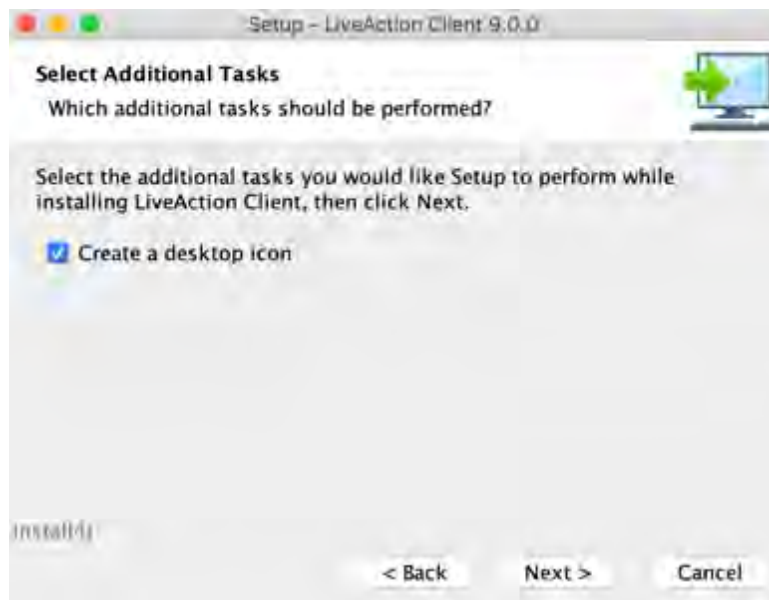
Setup - LiveAction Client 9.0.0

Select Additional Tasks

Which additional tasks should be performed?

Select the additional tasks you would like Setup to perform while installing LiveAction Client, then click Next.

Create a desktop icon

install4j

< Back

Next >

Cancel